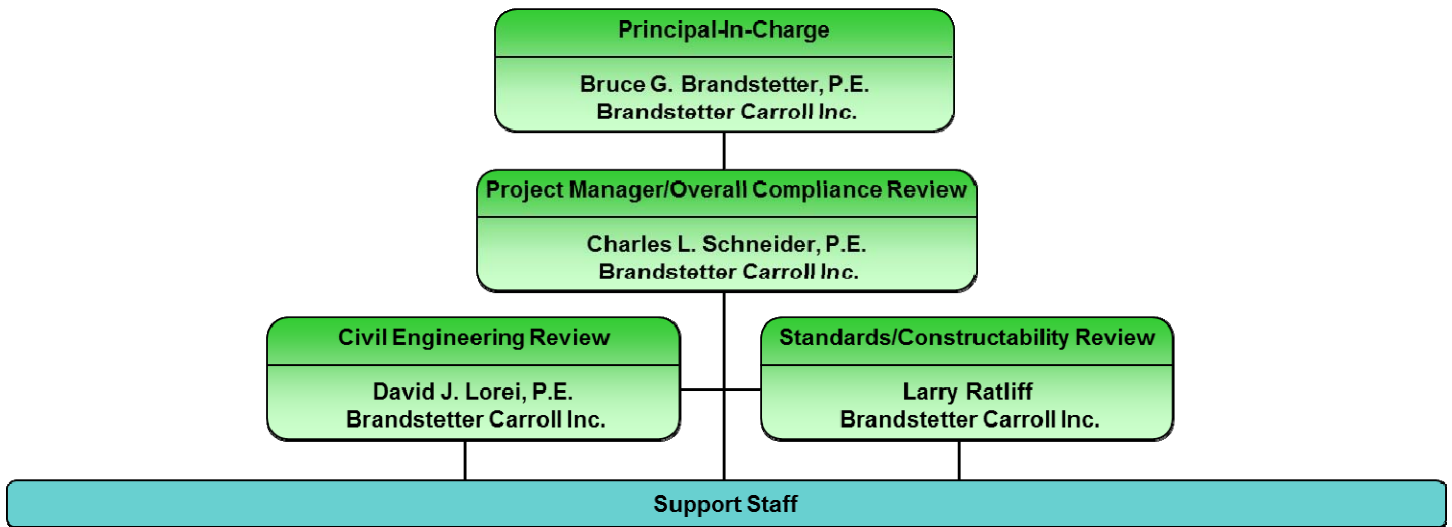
Principal-In-Charge

Bruce G. Brandstetter, P.E.
Brandstetter Carroll Inc.

Project Manager/Overall Compliance Review

Charles L. Schneider, P.E.
Brandstetter Carroll Inc.

Civil Engineering Review

David J. Lorei, P.E.
Brandstetter Carroll Inc.

Standards/Constructability Review

Larry Ratliff
Brandstetter Carroll Inc.

Support Staff